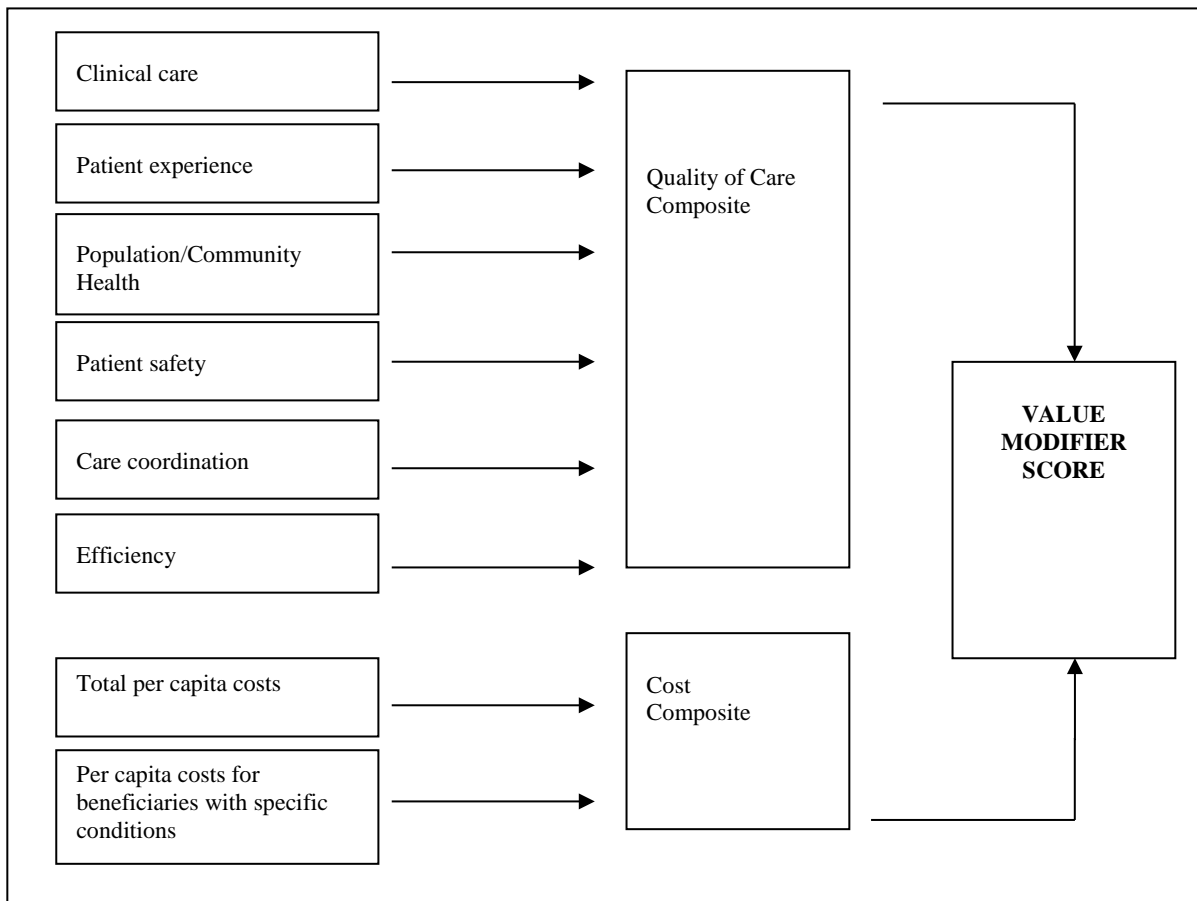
Clinical care

Patient experience

Population/Community Health

Patient safety

Care coordination

Efficiency

Quality of Care Composite

VALUE MODIFIER SCORE

Total per capita costs

Per capita costs for beneficiaries with specific conditions

Cost Composite